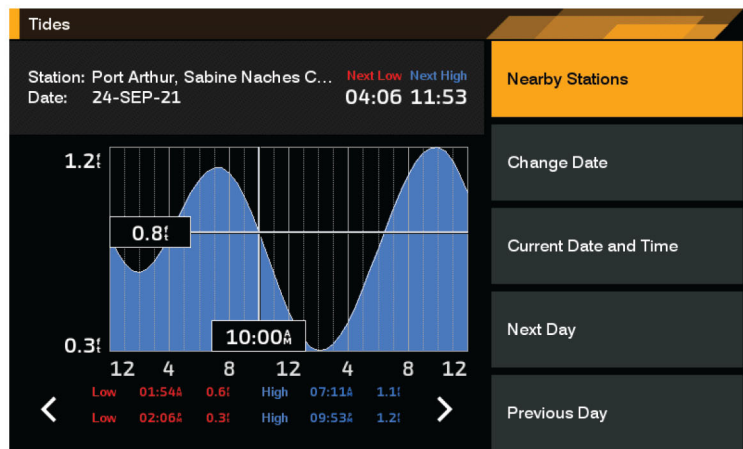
Tides

Station: Port Arthur, Sabine Naches C...
Date: 24-SEP-21

Next Low Next High
04:06 11:53

1.2ft
0.8ft
0.3ft
10:00AM

12 4 8 12 4 8 12

| Low | 01:54A | 0.6f | High | 07:11A | 1.1f |
|---|---|---|---|---|---|
| Low | 02:06A | 0.3f | High | 09:53A | 1.2f |

<
>

Nearby Stations
Change Date
Current Date and Time
Next Day
Previous Day